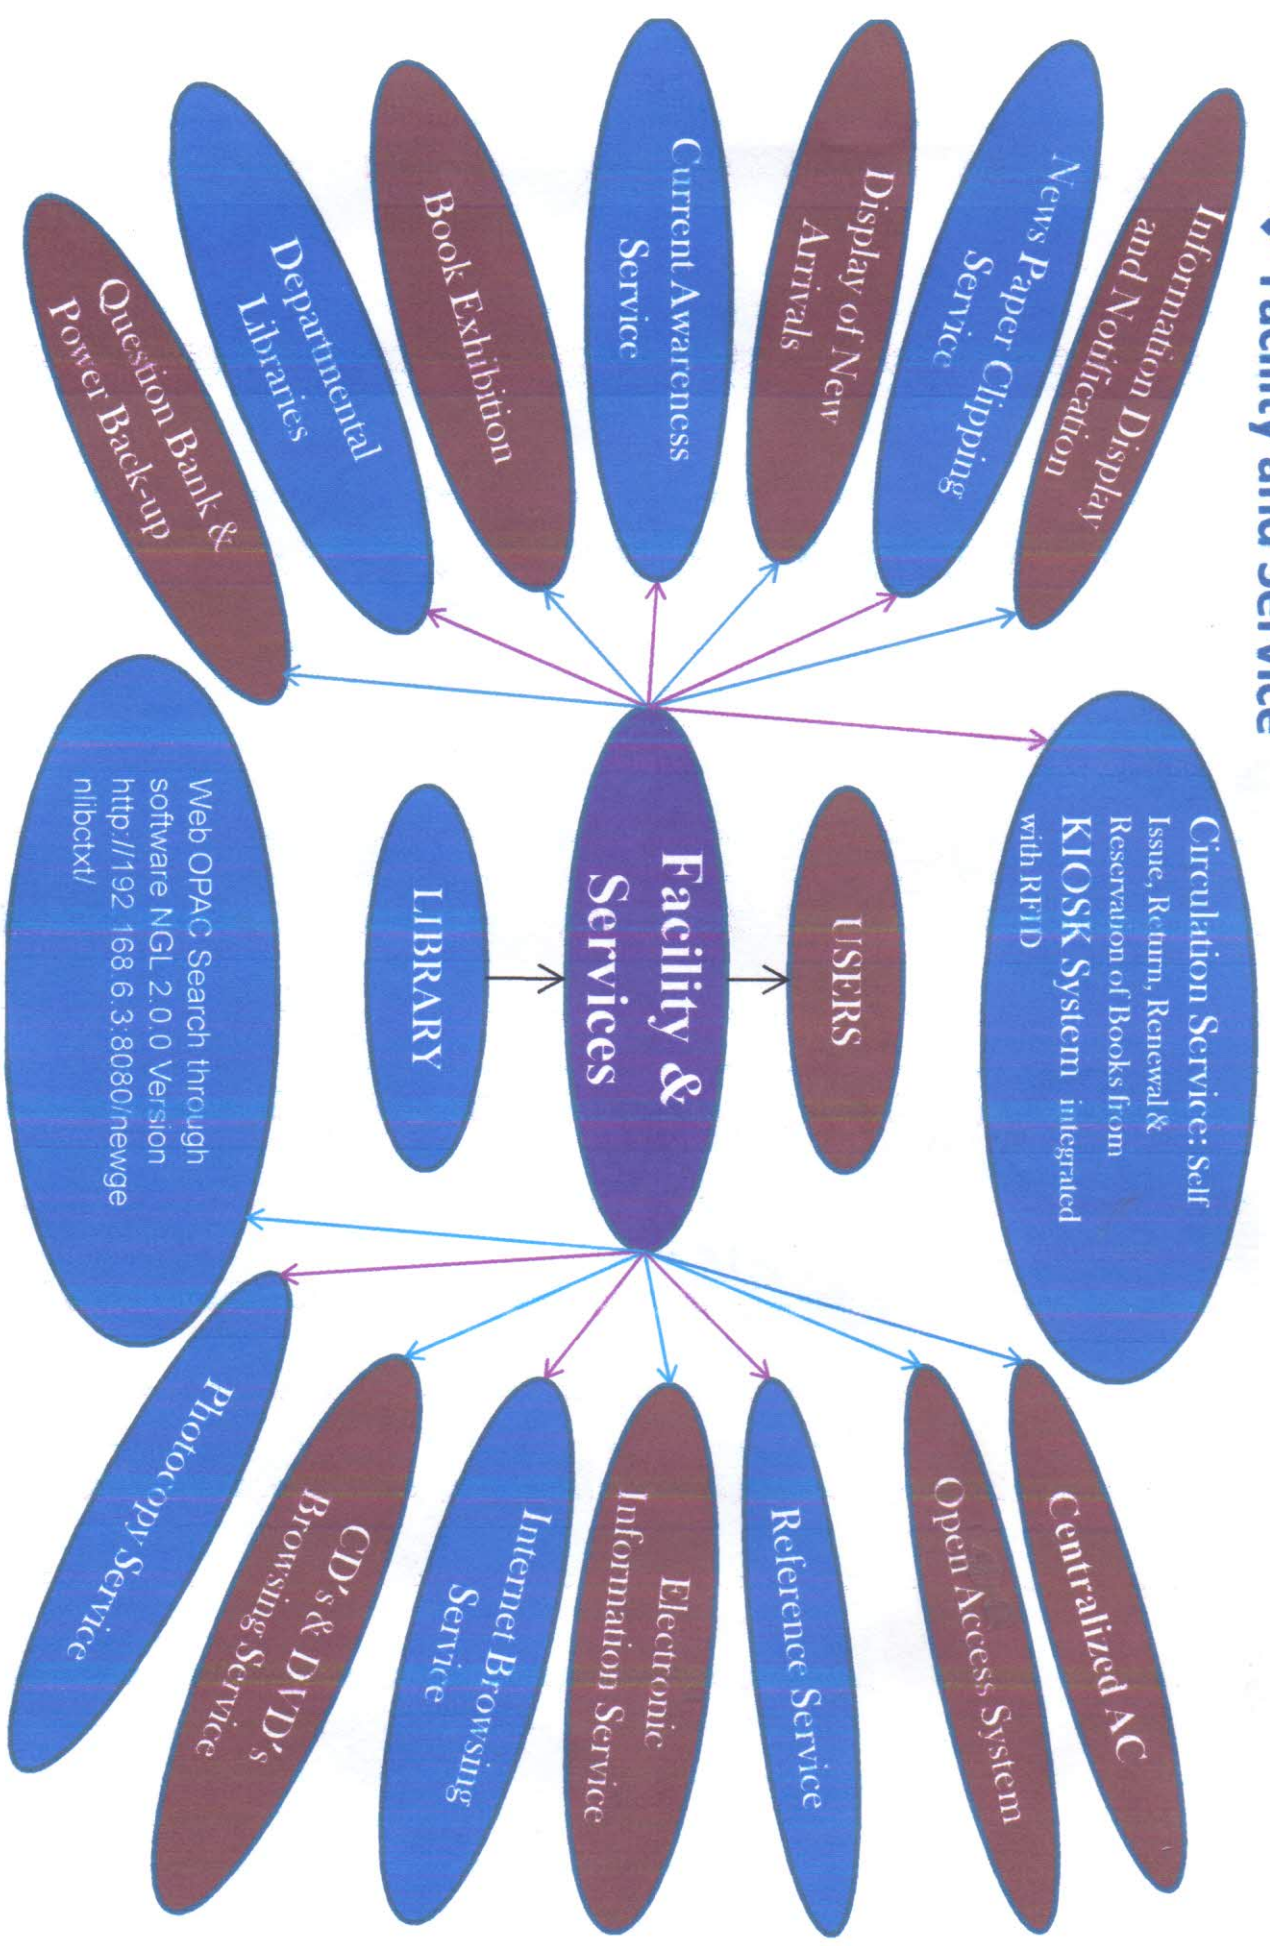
❖ Facility and Service

Information Display and Notification

News Paper Clipping Service

Display of New Arrivals

Current Awareness Service

Book Exhibition

Departmental Libraries

Question Bank & Power Back-up

Circulation Service: Self Issue, Return, Renewal & Reservation of Books from KIOSK System integrated with RFID

USERS

Facility & Services

LIBRARY

Web OPAC Search through software NGL 2.0.0 Version http://192.168.6.3:8080/newgenlibctxt/

Centralized AC

Open Access System

Reference Service

Electronic Information Service

Internet Browsing Service

CD's & DVD's Browsing Service

Photocopy Service